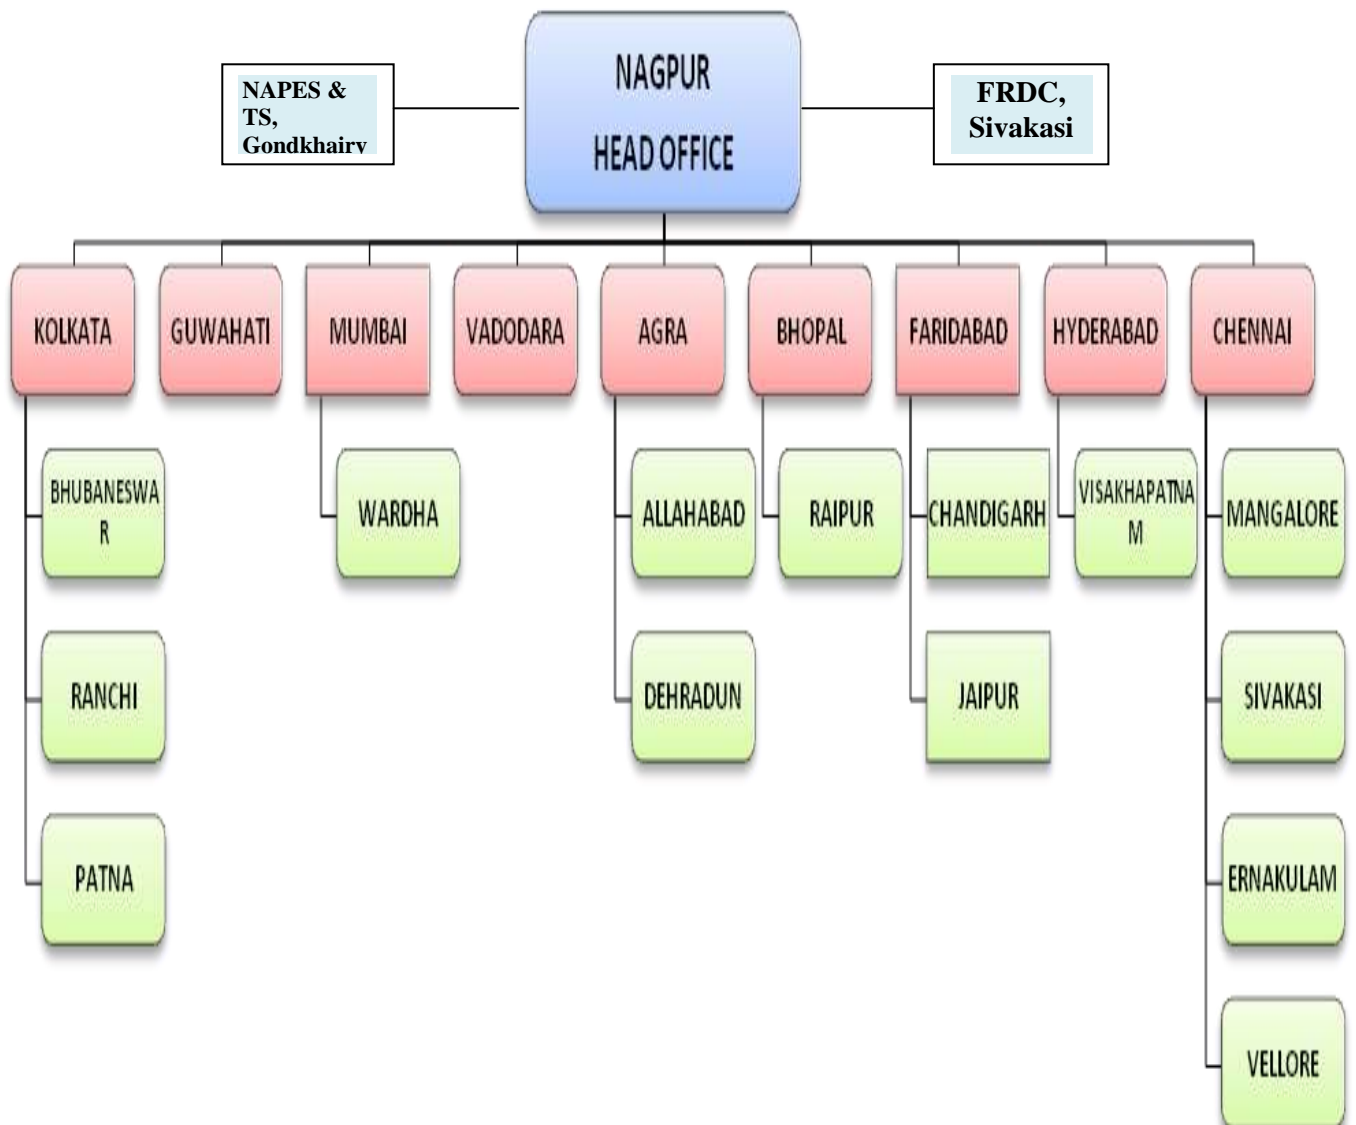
NAPES & TS, Gondkhairy

NAGPUR
HEAD OFFICE

FRDC, Sivakasi

KOLKATA
GUWAHATI
MUMBAI
VADODARA
AGRA
BHOPAL
FARIDABAD
HYDERABAD
CHENNAI

BHUBANESWA R
RANCHI
PATNA

WARDHA

ALLAHABAD
DEHRADUN

RAIPUR

CHANDIGARH
JAIPUR

VISAKHAPATNA M

MANGALORE
SIVAKASI
ERNAKULAM
VELLORE